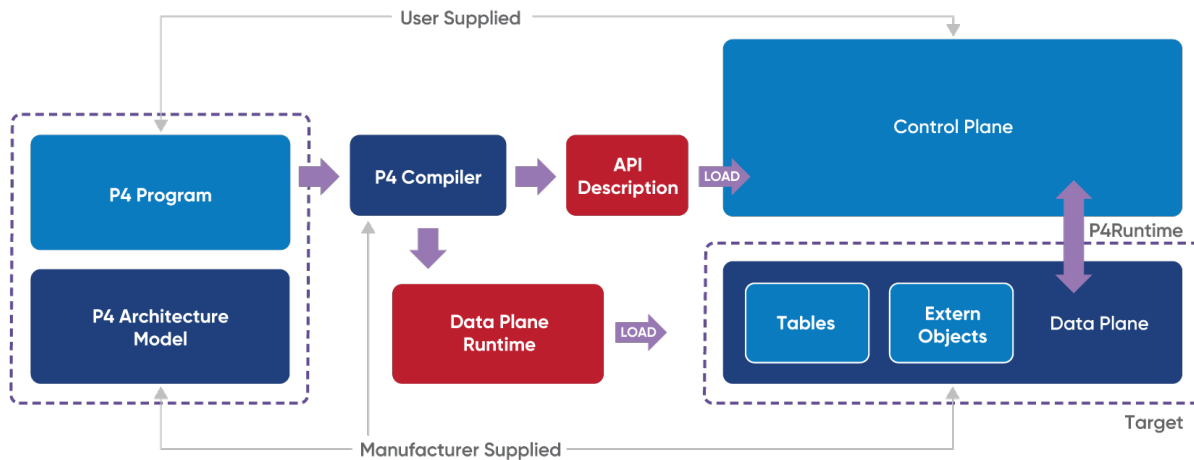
User Supplied

P4 Program

P4 Architecture Model

P4 Compiler

API Description

LOAD

Control Plane

P4Runtime

Data Plane Runtime

LOAD

Tables

Extern Objects

Data Plane

Target

Manufacturer Supplied